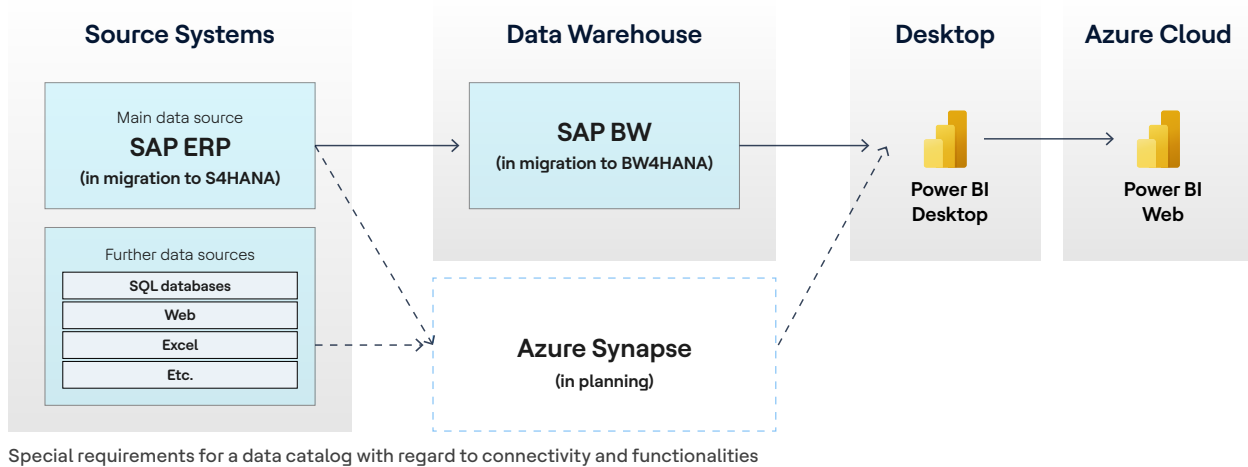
Source Systems

Main data source
SAP ERP
(in migration to S4HANA)

Further data sources
SQL databases
Web
Excel
Etc.

Data Warehouse

SAP BW
(in migration to BW4HANA)

Azure Synapse
(in planning)

Desktop

Power BI Desktop

Azure Cloud

Power BI Web

Special requirements for a data catalog with regard to connectivity and functionalities